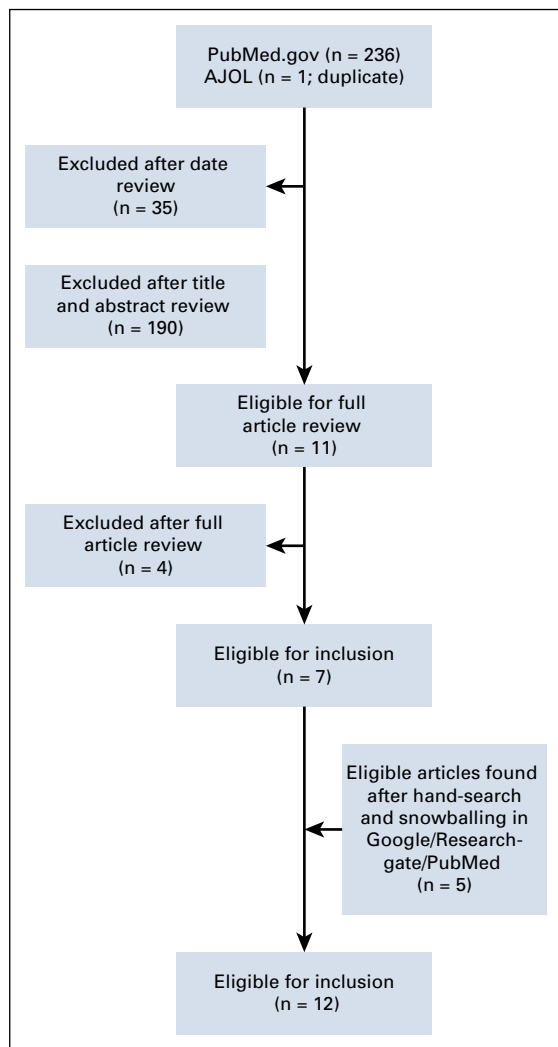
PubMed.gov (n = 236)
AJOL (n = 1; duplicate)

Excluded after date review
(n = 35)

Excluded after title and abstract review
(n = 190)

Eligible for full article review
(n = 11)

Excluded after full article review
(n = 4)

Eligible for inclusion
(n = 7)

Eligible articles found after hand-search and snowballing in Google/Researchgate/PubMed
(n = 5)

Eligible for inclusion
(n = 12)